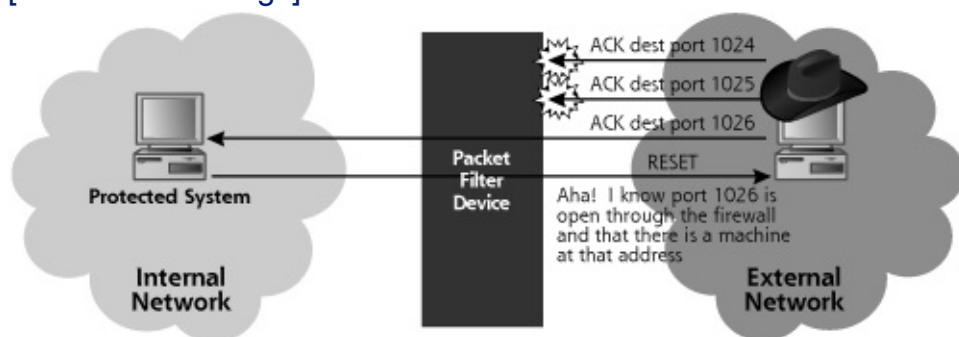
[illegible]

ACK dest port 1024

ACK dest port 1025

ACK dest port 1026

Packet Filter Device

RESET

Protected System

Aha! I know port 1026 is open through the firewall and that there is a machine at that address

Internal Network

External Network